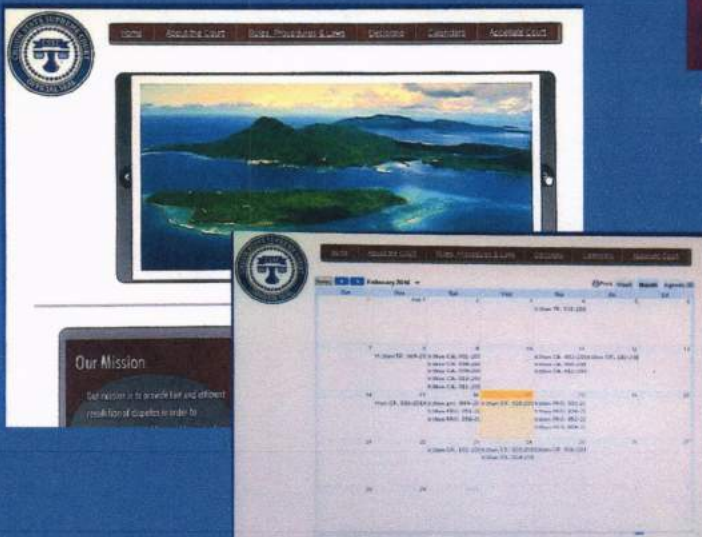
Home | About the Court | Rules, Procedures & Laws | Decisions | Calendars | Appellate Court

Our Mission

Our mission is to provide fair and efficient resolution of disputes in order to

Home | About the Court | Rules, Procedures & Laws | Decisions | Calendars | Appellate Court

Today February 2016

Print Week Month Agenda

| Sun | Mon | Tue | Wed | Thu | Fri | Sat |
|---|---|---|---|---|---|---|
| 31 | Feb 1 | 2 | 3 | 4 | 5 | 6 |
| 7 | 8 | 9 | 10 | 11 | 12 | 13 |
| 14 | 15 | 16 | 17 | 18 | 19 | 20 |
| 21 | 22 | 23 | 24 | 25 | 26 | 27 |
| 28 | 29 | | | | | |